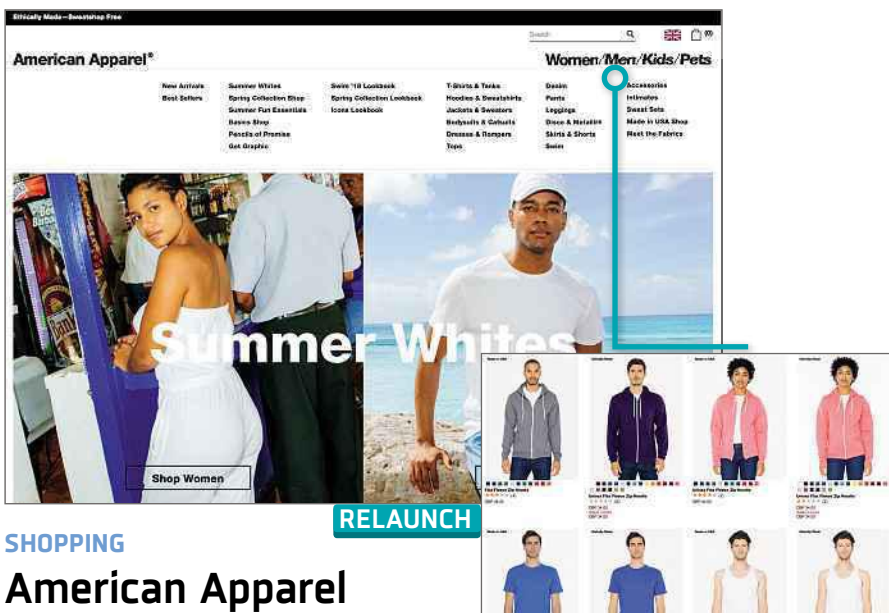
Ethically Made—Sweatshop Free

Search

American Apparel®

Women/Men/Kids/Pets

New Arrivals
Best Sellers

Summer Whites
Spring Collection Shop
Summer Fun Essentials
Basics Shop
Pencils of Promise
Get Graphic

Swim '18 Lookbook
Spring Collection Lookbook
Icons Lookbook

T-Shirts & Tanks
Hoodies & Sweatshirts
Jackets & Sweaters
Bodysuits & Catsuits
Dresses & Rompers
Tops

Denim
Pants
Leggings
Disco & Metallic
Skirts & Shorts
Swim

Accessories
Intimates
Sweat Sets
Made in USA Shop
Meet the Fabrics

Summer Whites

Shop Women

RELAUNCH

SHOPPING

American Apparel